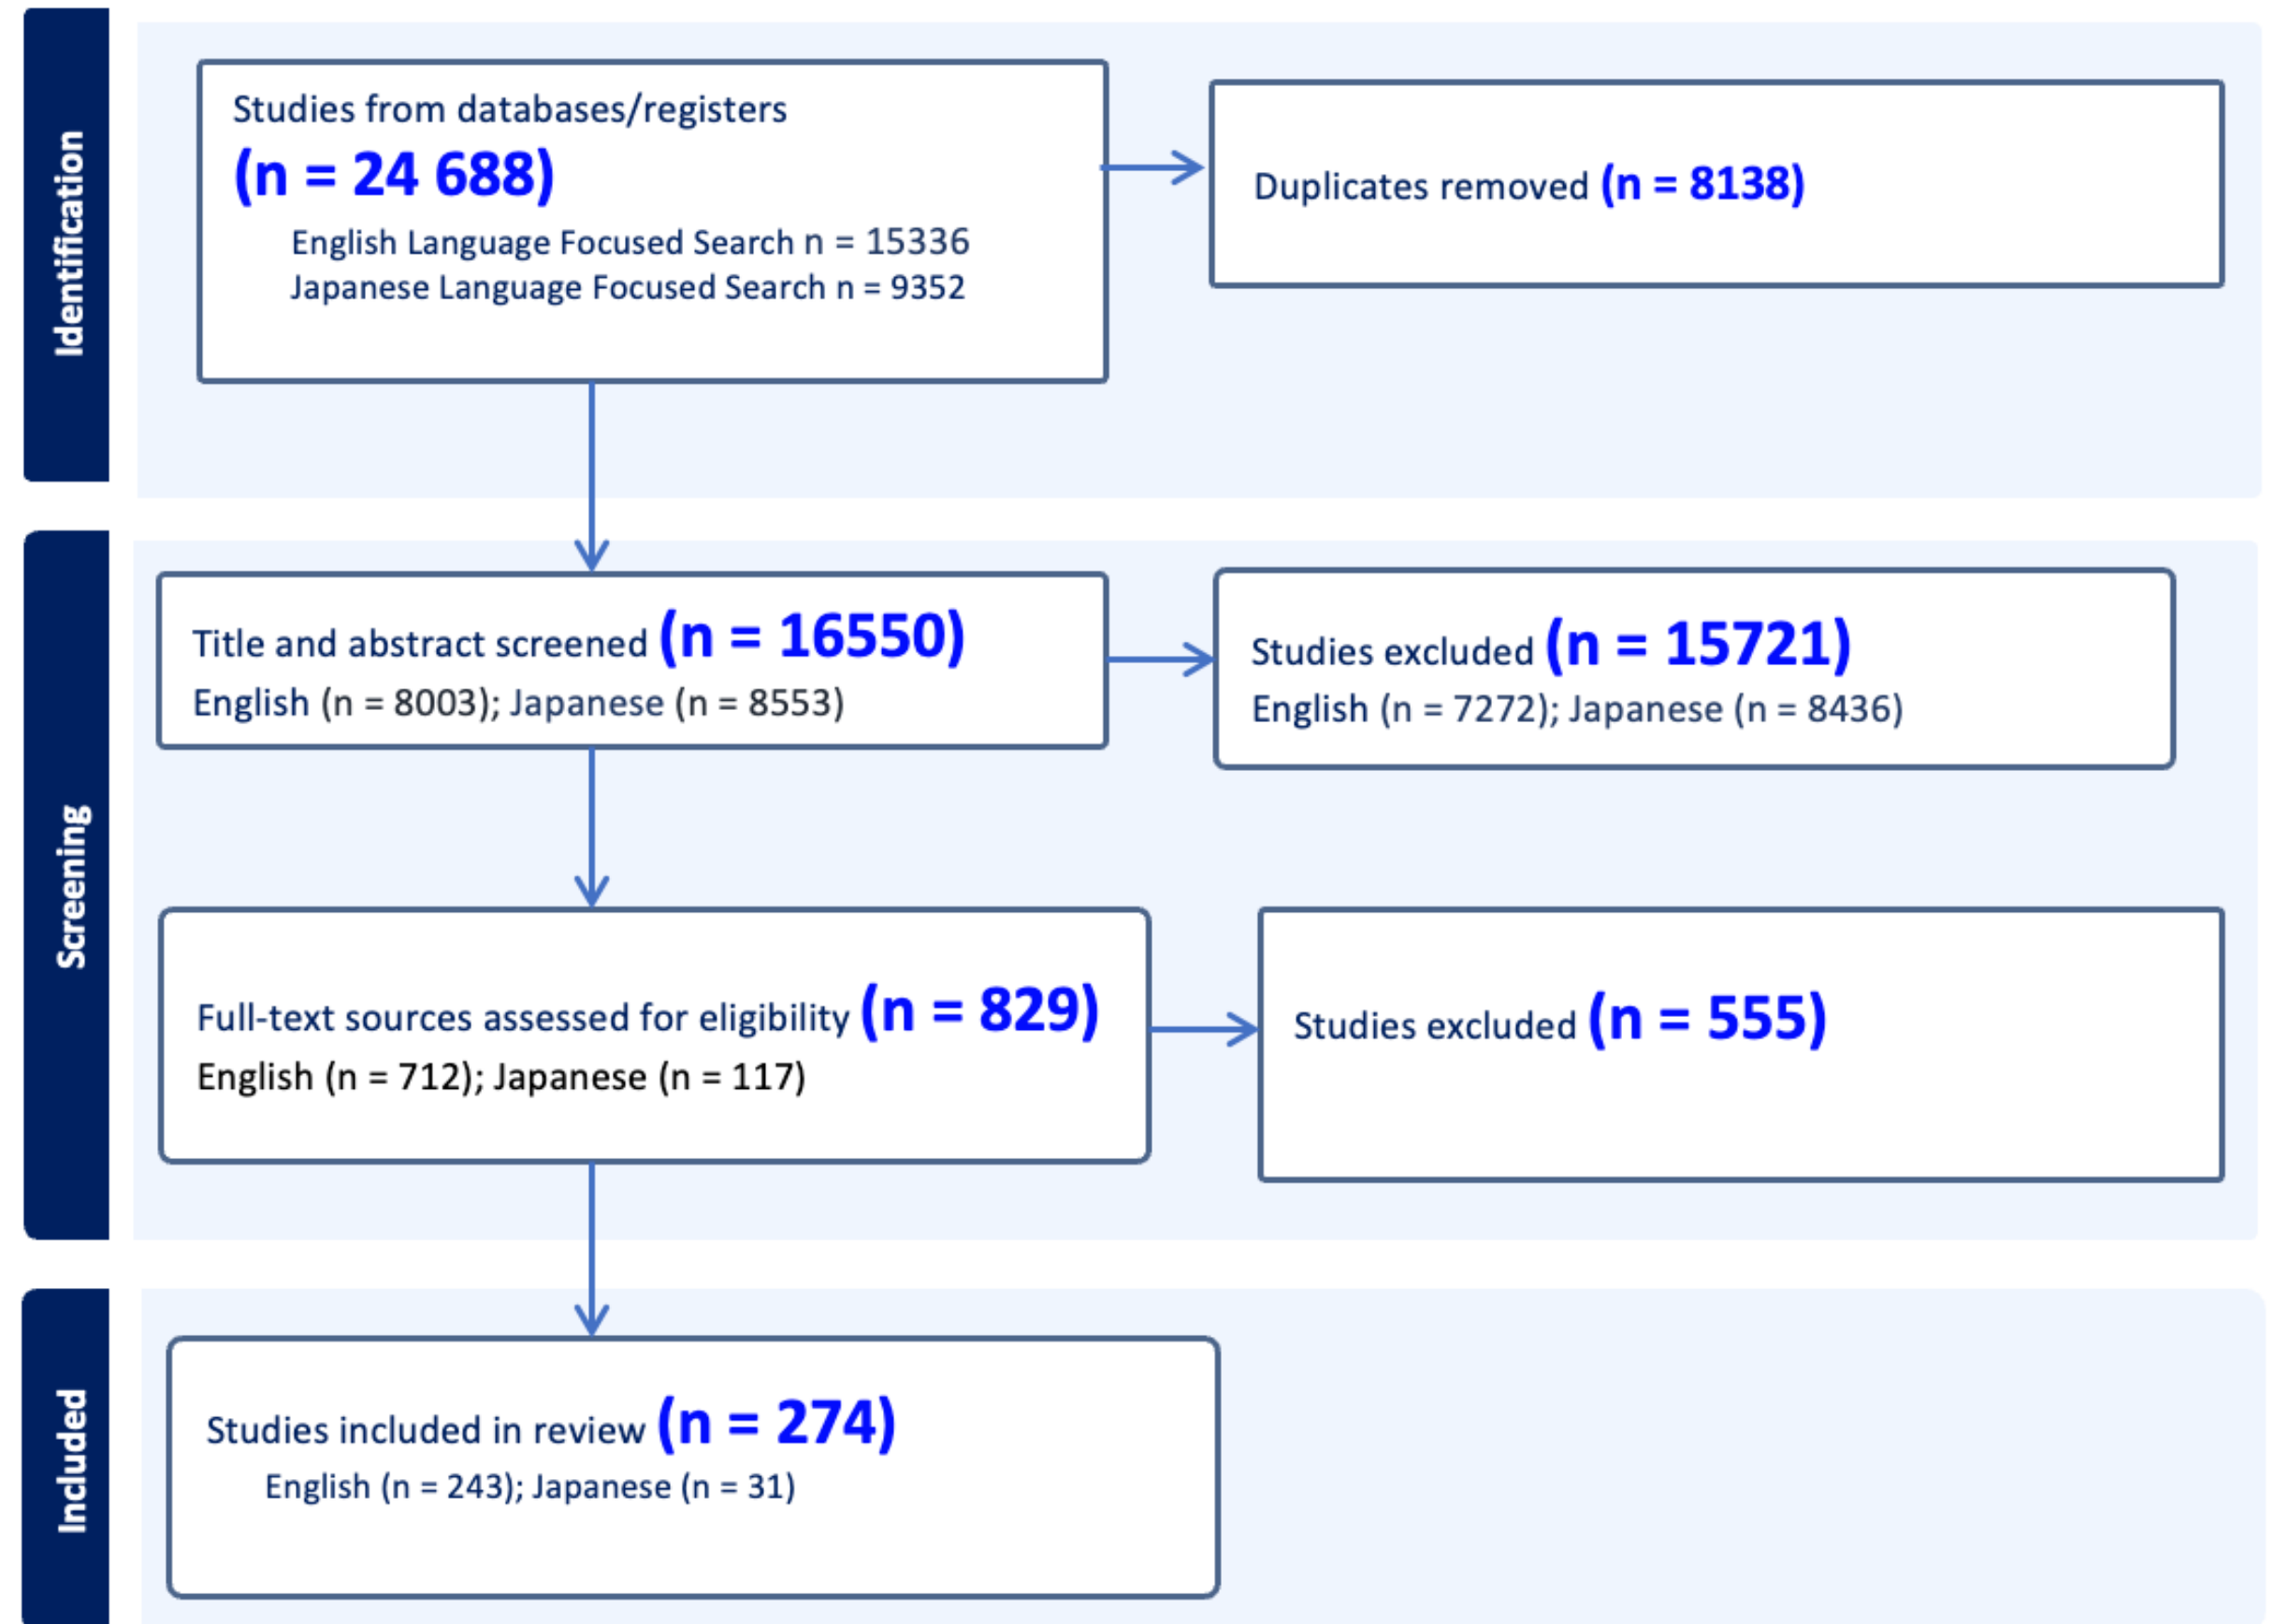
Identification

Studies from databases/registers
(n = 24 688)
English Language Focused Search n = 15336
Japanese Language Focused Search n = 9352

Duplicates removed (n = 8138)

Screening

Title and abstract screened (n = 16550)
English (n = 8003); Japanese (n = 8553)

Studies excluded (n = 15721)
English (n = 7272); Japanese (n = 8436)

Full-text sources assessed for eligibility (n = 829)
English (n = 712); Japanese (n = 117)

Studies excluded (n = 555)

Included

Studies included in review (n = 274)
English (n = 243); Japanese (n = 31)